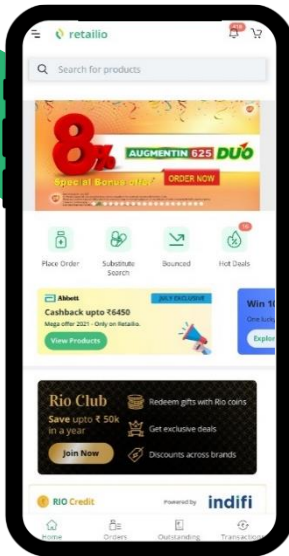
retailio

Search for products

8%
AUGMENTIN 625 DUO
Special Bonus offer
ORDER NOW

Place Order
Substitute Search
Bounced
16
Hot Deals

Abbott
JULY EXCLUSIVE
Cashback upto ₹6450
Mega offer 2021 - Only on Retailio.
View Products

Win 10
One lucky
Explor

Rio Club
Save upto ₹ 50k in a year
Join Now
Redeem gifts with Rio coins
Get exclusive deals
Discounts across brands

RIO Credit
Powered by
indifi

Home
Orders
Outstanding
Transactions